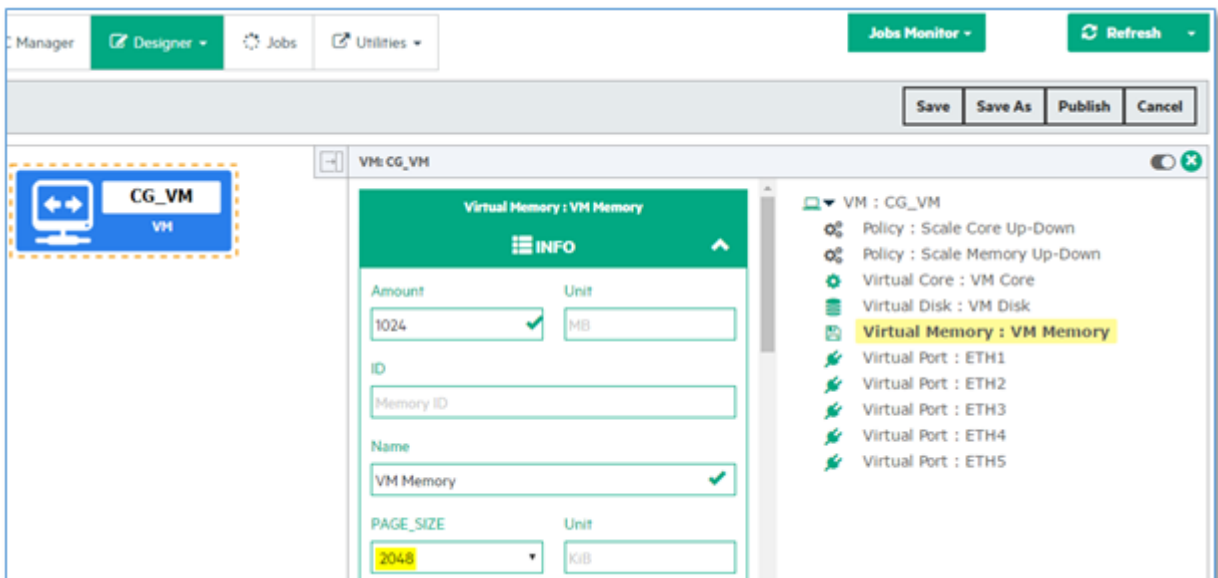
: Manager   Designer ▾   Jobs   Utilities ▾

Jobs Monitor ▾   Refresh ▾

Save   Save As   Publish   Cancel

CG_VM
VM

VM: CG_VM

Virtual Memory : VM Memory
INFO

Amount
1024
Unit
MB

ID
Memory ID

Name
VM Memory

PAGE_SIZE
2048
Unit
KiB

VM : CG_VM
Policy : Scale Core Up-Down
Policy : Scale Memory Up-Down
Virtual Core : VM Core
Virtual Disk : VM Disk
Virtual Memory : VM Memory
Virtual Port : ETH1
Virtual Port : ETH2
Virtual Port : ETH3
Virtual Port : ETH4
Virtual Port : ETH5